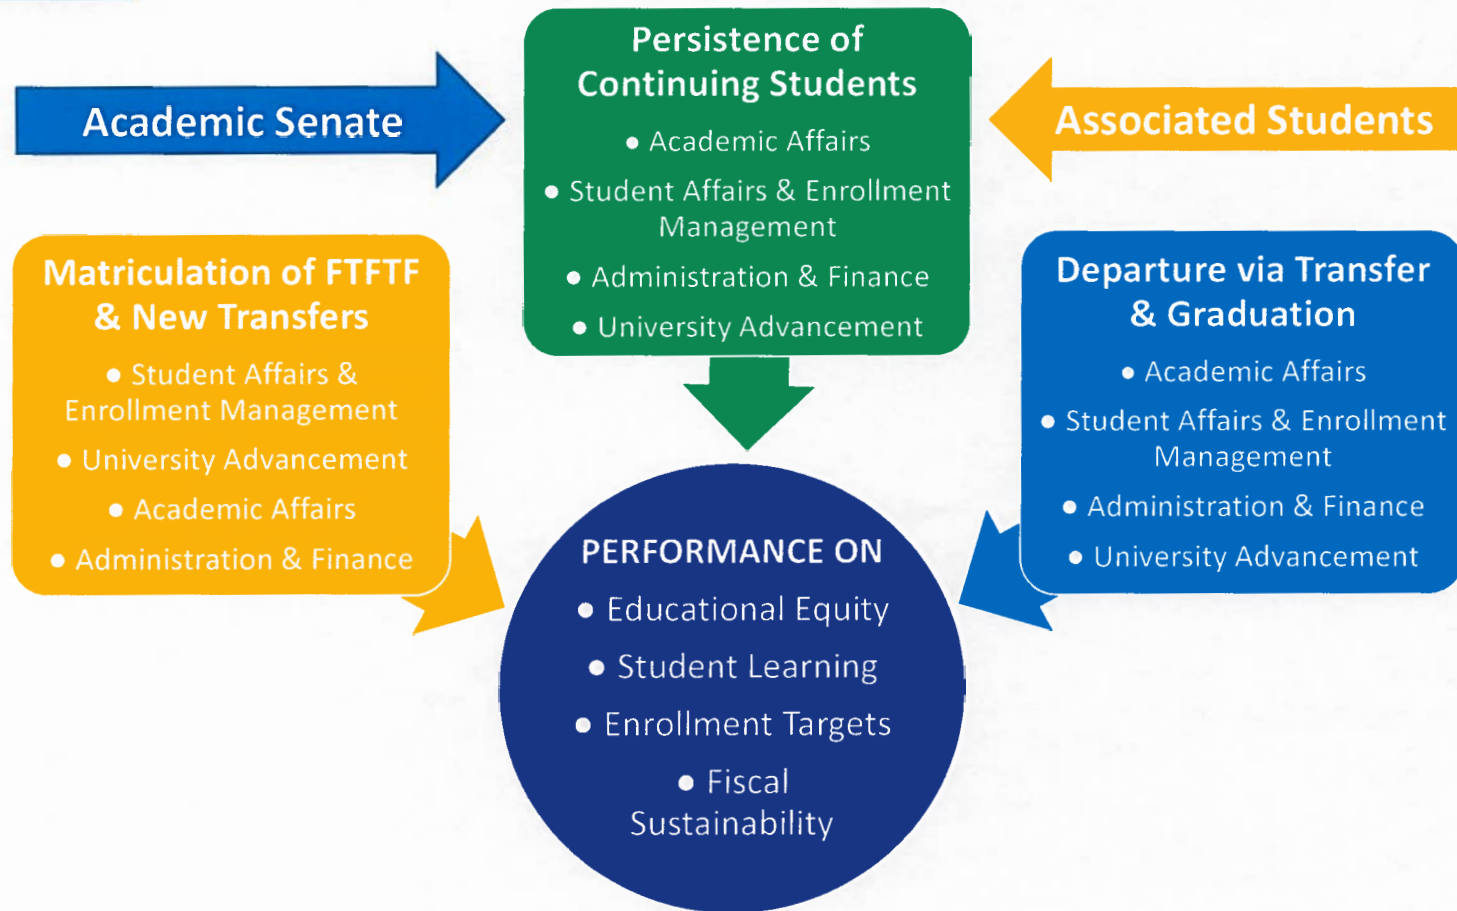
Academic Senate

Persistence of Continuing Students
• Academic Affairs
• Student Affairs & Enrollment Management
• Administration & Finance
• University Advancement

Associated Students

Matriculation of FTFTF & New Transfers
• Student Affairs & Enrollment Management
• University Advancement
• Academic Affairs
• Administration & Finance

Departure via Transfer & Graduation
• Academic Affairs
• Student Affairs & Enrollment Management
• Administration & Finance
• University Advancement

PERFORMANCE ON
• Educational Equity
• Student Learning
• Enrollment Targets
• Fiscal Sustainability